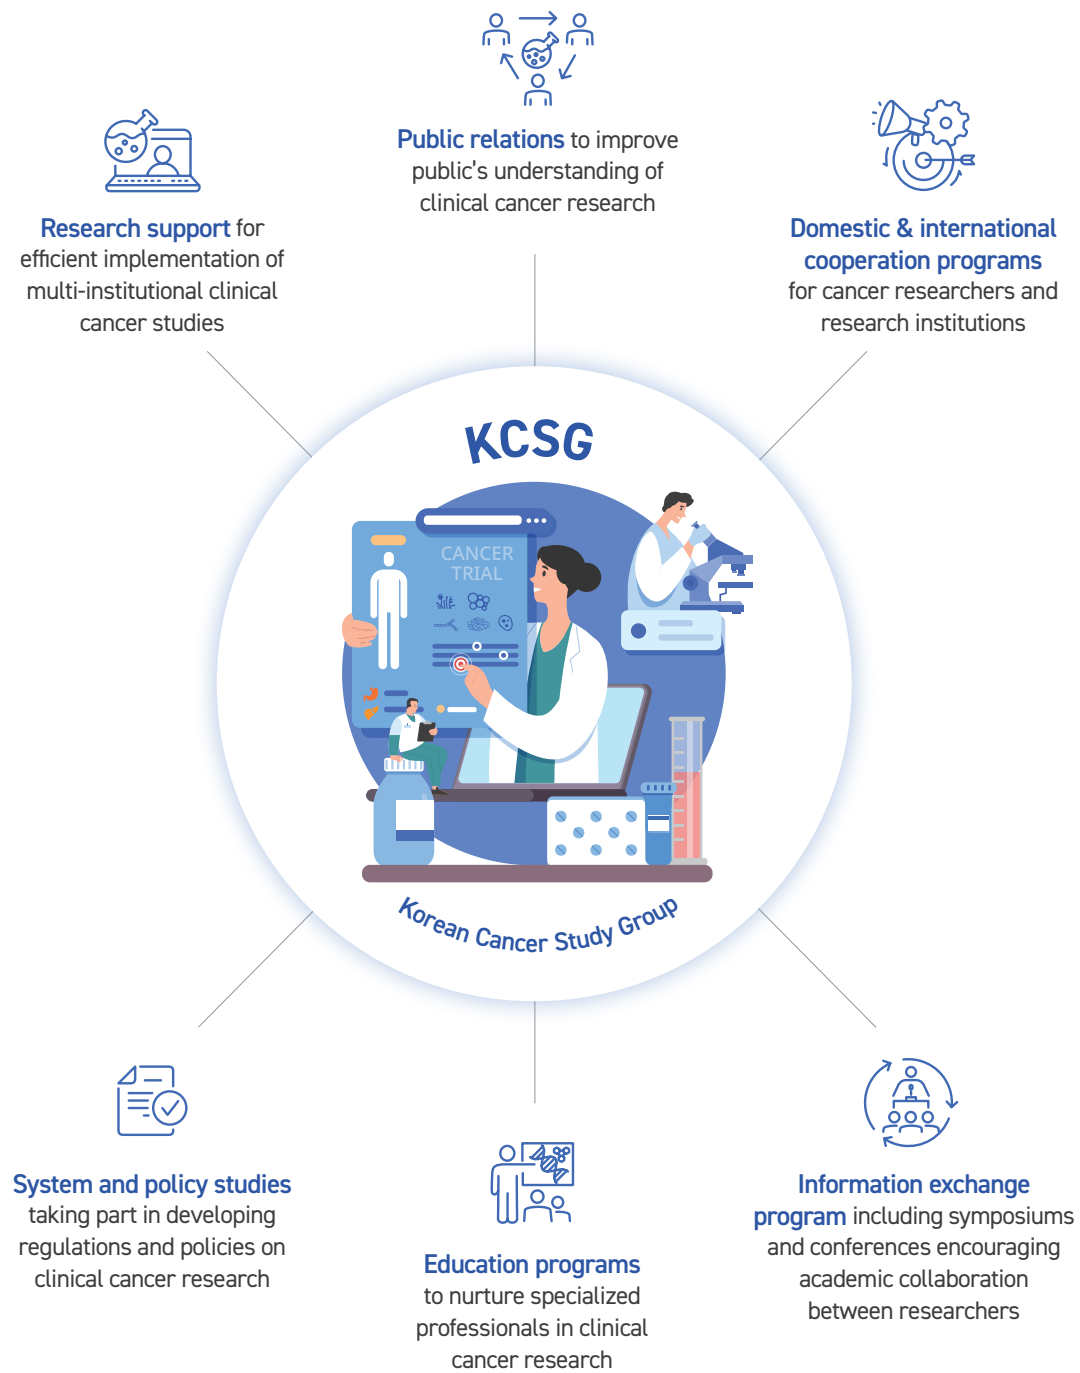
Public relations to improve public's understanding of clinical cancer research

Research support for efficient implementation of multi-institutional clinical cancer studies

Domestic & international cooperation programs for cancer researchers and research institutions

KCSG

CANCER TRIAL

Korean Cancer Study Group

System and policy studies taking part in developing regulations and policies on clinical cancer research

Education programs to nurture specialized professionals in clinical cancer research

Information exchange program including symposiums and conferences encouraging academic collaboration between researchers